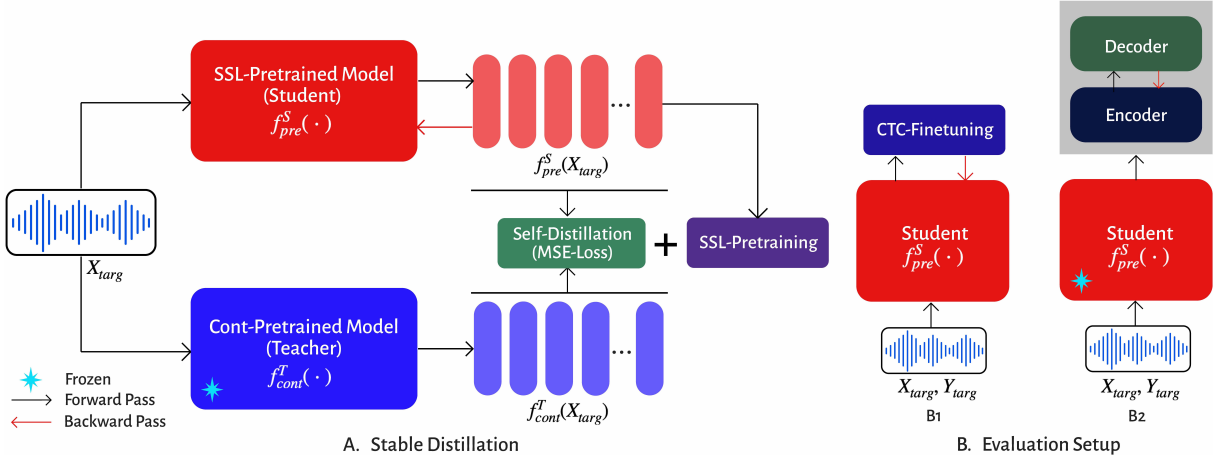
SSL-Pretrained Model (Student) $f_{pre}^{S}(\cdot)$

...

$f_{pre}^{S}(X_{targ})$

$X_{targ}$

Self-Distillation (MSE-Loss)

+

SSL-Pretraining

Cont-Pretrained Model (Teacher) $f_{cont}^{T}(\cdot)$

...

$f_{cont}^{T}(X_{targ})$

Frozen
Forward Pass
Backward Pass

A. Stable Distillation

CTC-Finetuning

Student $f_{pre}^{S}(\cdot)$

$X_{targ}, Y_{targ}$

B1

Decoder

Encoder

Student $f_{pre}^{S}(\cdot)$

$X_{targ}, Y_{targ}$

B2

B. Evaluation Setup